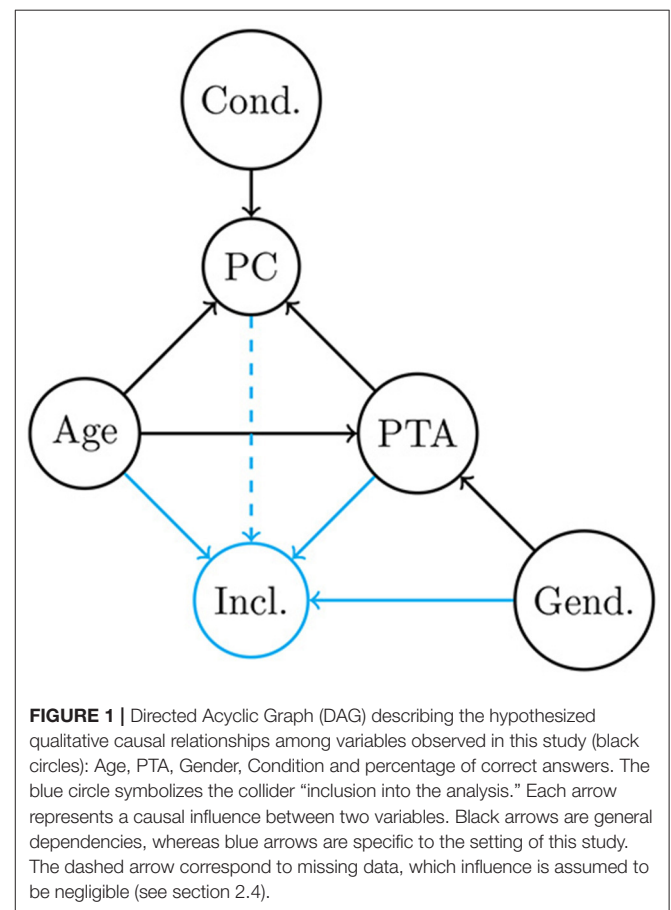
Cond.

PC

Age

PTA

Incl.

Gend.

**FIGURE 1 |** Directed Acyclic Graph (DAG) describing the hypothesized qualitative causal relationships among variables observed in this study (black circles): Age, PTA, Gender, Condition and percentage of correct answers. The blue circle symbolizes the collider "inclusion into the analysis." Each arrow represents a causal influence between two variables. Black arrows are general dependencies, whereas blue arrows are specific to the setting of this study. The dashed arrow correspond to missing data, which influence is assumed to be negligible (see section 2.4).